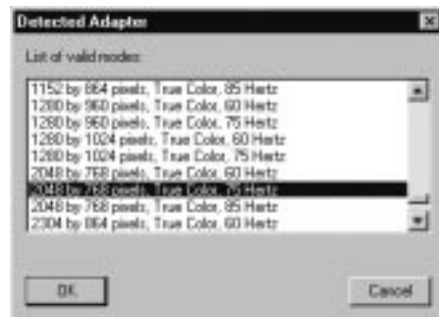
Detected Adapter

List of valid modes:

1152 by 864 pixels, True Color, 85 Hertz
1280 by 960 pixels, True Color, 60 Hertz
1280 by 960 pixels, True Color, 75 Hertz
1280 by 1024 pixels, True Color, 60 Hertz
1280 by 1024 pixels, True Color, 75 Hertz
2048 by 768 pixels, True Color, 60 Hertz
2048 by 768 pixels, True Color, 75 Hertz
2048 by 768 pixels, True Color, 85 Hertz
2304 by 864 pixels, True Color, 60 Hertz

OK

Cancel